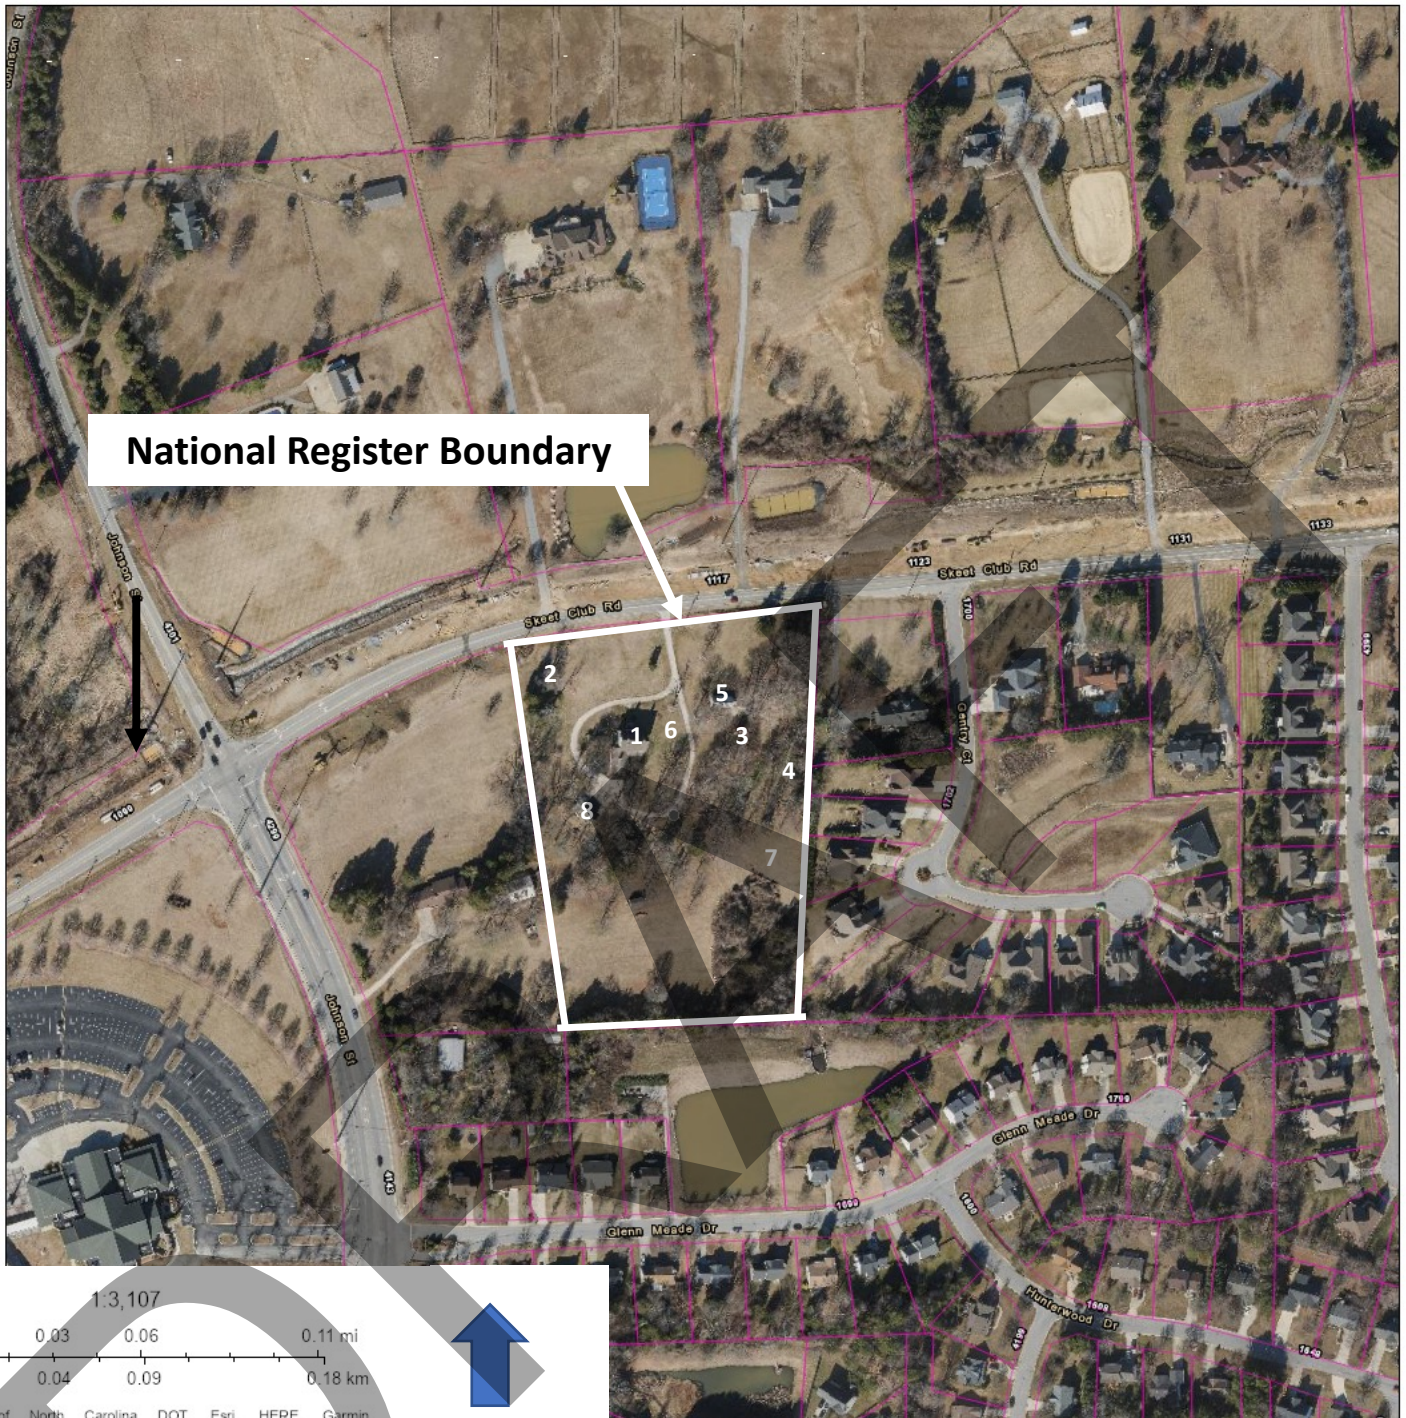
National Register Boundary

Johnson St

Johnson St

Johnson St

Skeet Club Rd

Skeet Club Rd

1117

1123

1131

1133

1700

1702

Gentry Ct

Glenn Meade Dr

Glenn Meade Dr

Hunterwood Dr

4101

4100

4113

1699

1799

1600

1609

1649

4199

2

5

1

6

3

4

8

7

1:3,107

0.03 0.06 0.11 mi

0.04 0.09 0.18 km

of North Carolina DOT Esri HERE Garmin